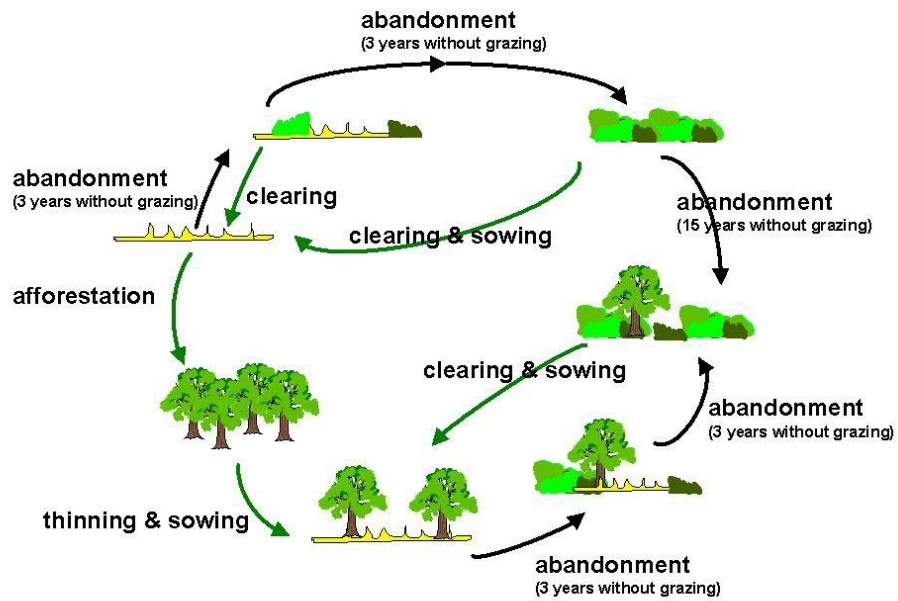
abandonment
(3 years without grazing)

abandonment
(3 years without grazing)

clearing

clearing & sowing

abandonment
(15 years without grazing)

afforestation

clearing & sowing

abandonment
(3 years without grazing)

thinning & sowing

abandonment
(3 years without grazing)